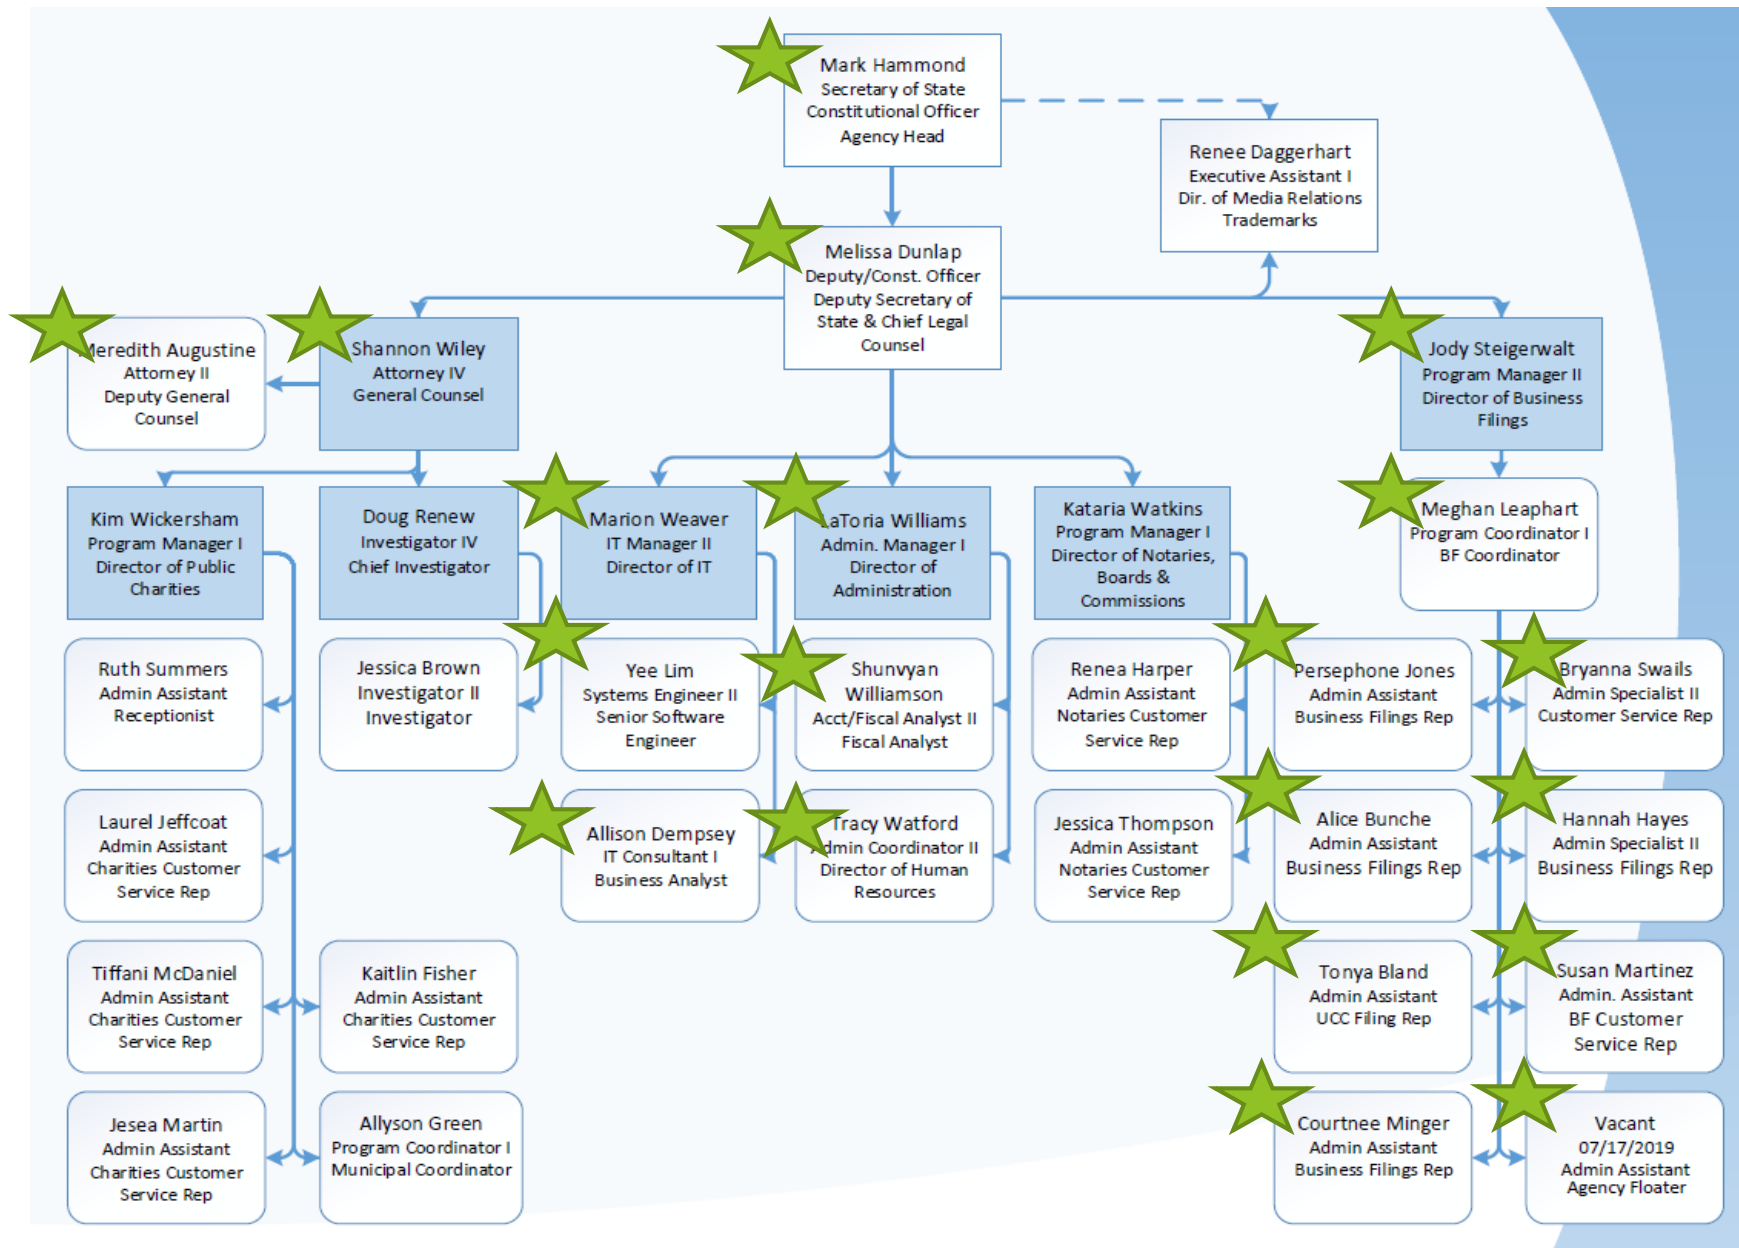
Mark Hammond
Secretary of State
Constitutional Officer
Agency Head

Renee Daggerhart
Executive Assistant I
Dir. of Media Relations
Trademarks

Melissa Dunlap
Deputy/Const. Officer
Deputy Secretary of State & Chief Legal Counsel

Meredith Augustine
Attorney II
Deputy General Counsel

Shannon Wiley
Attorney IV
General Counsel

Jody Steigerwalt
Program Manager II
Director of Business Filings

Kim Wickersham
Program Manager I
Director of Public Charities

Doug Renew
Investigator IV
Chief Investigator

Marion Weaver
IT Manager II
Director of IT

LaToria Williams
Admin. Manager I
Director of Administration

Kataria Watkins
Program Manager I
Director of Notaries, Boards & Commissions

Meghan Leaphart
Program Coordinator I
BF Coordinator

Ruth Summers
Admin Assistant
Receptionist

Jessica Brown
Investigator II
Investigator

Yee Lim
Systems Engineer II
Senior Software Engineer

Shunvyan Williamson
Acct/Fiscal Analyst II
Fiscal Analyst

Renea Harper
Admin Assistant
Notaries Customer Service Rep

Persephone Jones
Admin Assistant
Business Filings Rep

Bryanna Swails
Admin Specialist II
Customer Service Rep

Laurel Jeffcoat
Admin Assistant
Charities Customer Service Rep

Allison Dempsey
IT Consultant I
Business Analyst

Tracy Watford
Admin Coordinator II
Director of Human Resources

Jessica Thompson
Admin Assistant
Notaries Customer Service Rep

Alice Bunche
Admin Assistant
Business Filings Rep

Hannah Hayes
Admin Specialist II
Business Filings Rep

Tiffani McDaniel
Admin Assistant
Charities Customer Service Rep

Kaitlin Fisher
Admin Assistant
Charities Customer Service Rep

Tonya Bland
Admin Assistant
UCC Filing Rep

Susan Martinez
Admin. Assistant
BF Customer Service Rep

Jesea Martin
Admin Assistant
Charities Customer Service Rep

Allyson Green
Program Coordinator I
Municipal Coordinator

Courtnee Minger
Admin Assistant
Business Filings Rep

Vacant
07/17/2019
Admin Assistant
Agency Floater